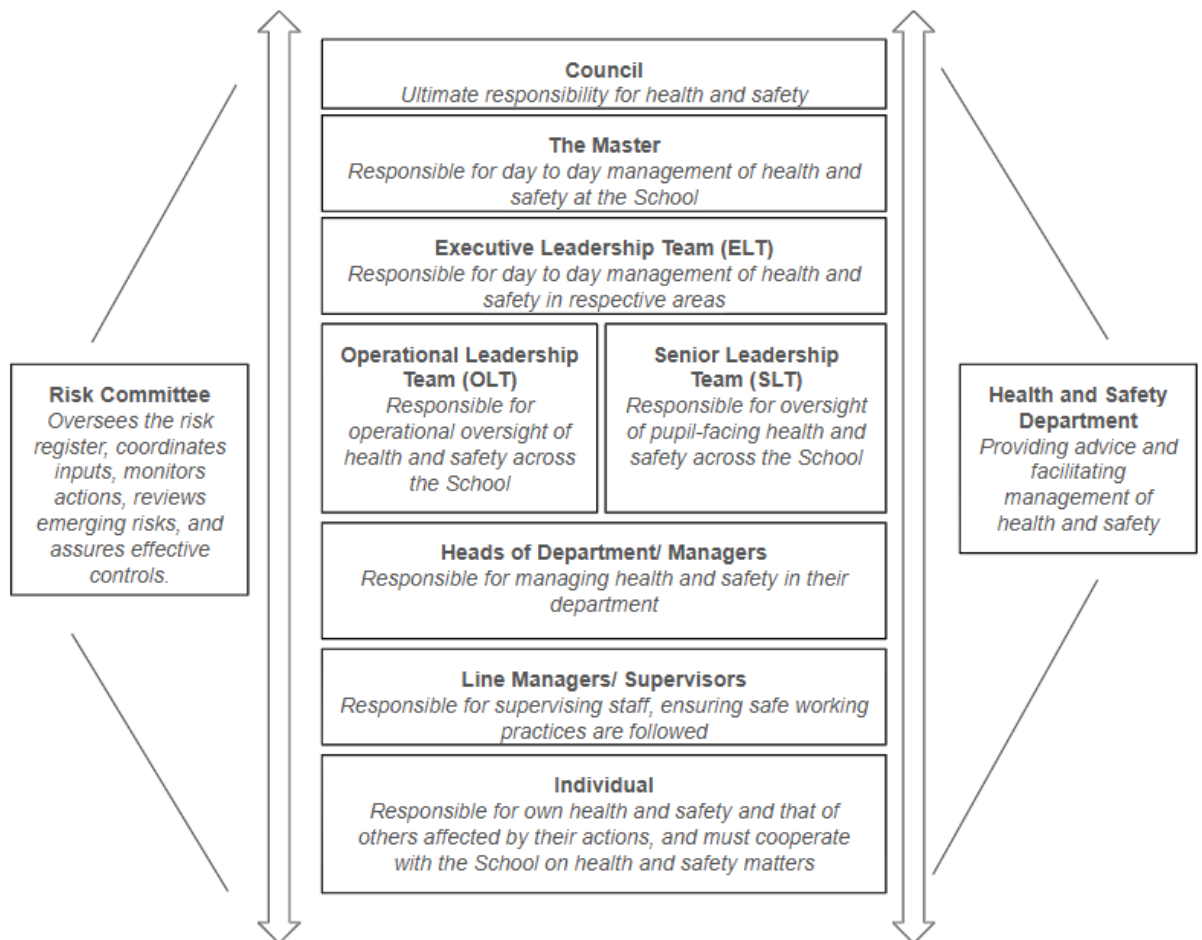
Risk Committee
Oversees the risk register, coordinates inputs, monitors actions, reviews emerging risks, and assures effective controls.

Council
Ultimate responsibility for health and safety

The Master
Responsible for day to day management of health and safety at the School

Executive Leadership Team (ELT)
Responsible for day to day management of health and safety in respective areas

Operational Leadership Team (OLT)
Responsible for operational oversight of health and safety across the School

Senior Leadership Team (SLT)
Responsible for oversight of pupil-facing health and safety across the School

Heads of Department/ Managers
Responsible for managing health and safety in their department

Line Managers/ Supervisors
Responsible for supervising staff, ensuring safe working practices are followed

Individual
Responsible for own health and safety and that of others affected by their actions, and must cooperate with the School on health and safety matters

Health and Safety Department
Providing advice and facilitating management of health and safety